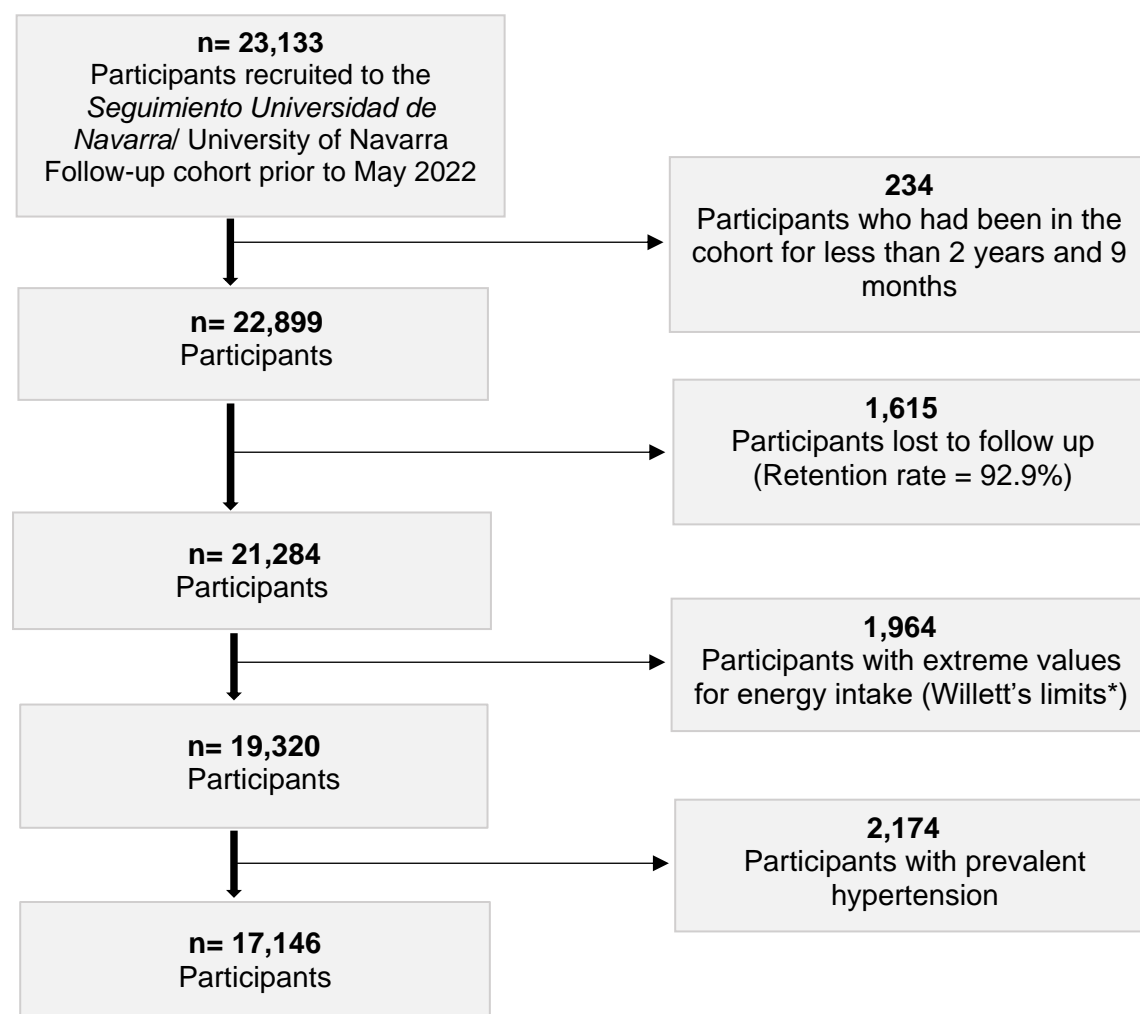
n= 23,133
Participants recruited to the Seguimiento Universidad de Navarra/ University of Navarra Follow-up cohort prior to May 2022

234
Participants who had been in the cohort for less than 2 years and 9 months

n= 22,899
Participants

1,615
Participants lost to follow up (Retention rate = 92.9%)

n= 21,284
Participants

1,964
Participants with extreme values for energy intake (Willett's limits*)

n= 19,320
Participants

2,174
Participants with prevalent hypertension

n= 17,146
Participants